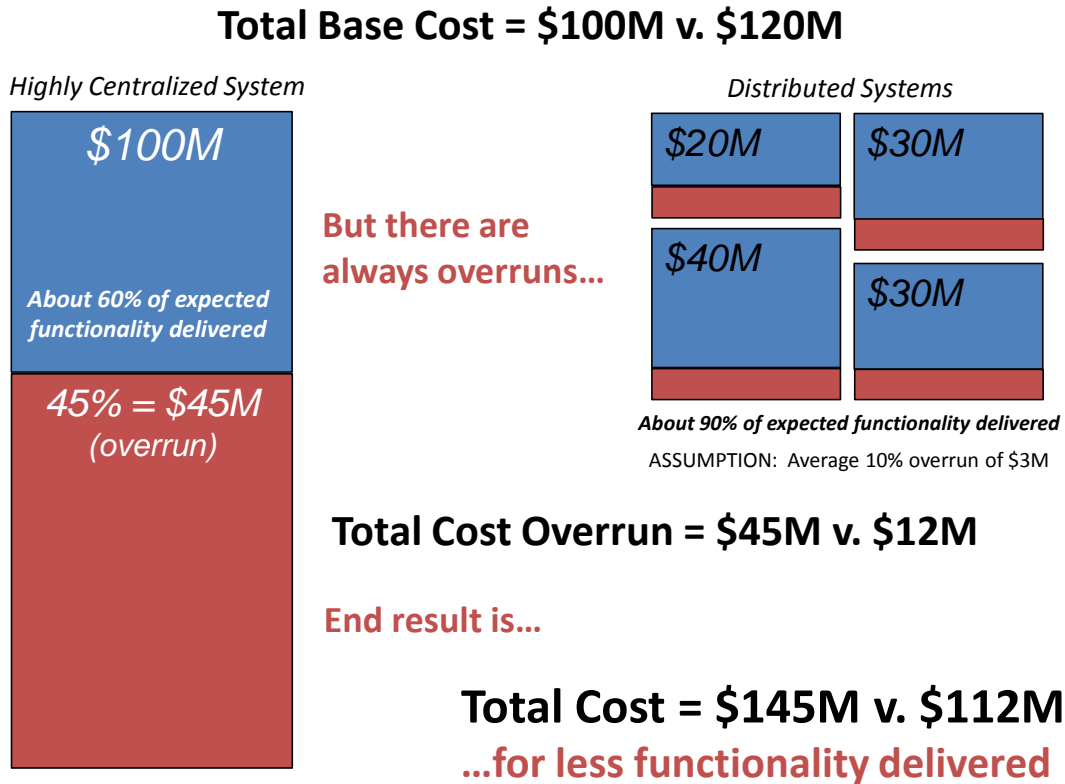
Total Base Cost = \$100M v. \$120M

Highly Centralized System

\$100M

About 60% of expected functionality delivered

45% = \$45M
(overrun)

But there are always overruns…

Distributed Systems

\$20M

\$30M

\$40M

\$30M

About 90% of expected functionality delivered

ASSUMPTION: Average 10% overrun of \$3M

Total Cost Overrun = \$45M v. \$12M

End result is…

Total Cost = \$145M v. \$112M

…for less functionality delivered